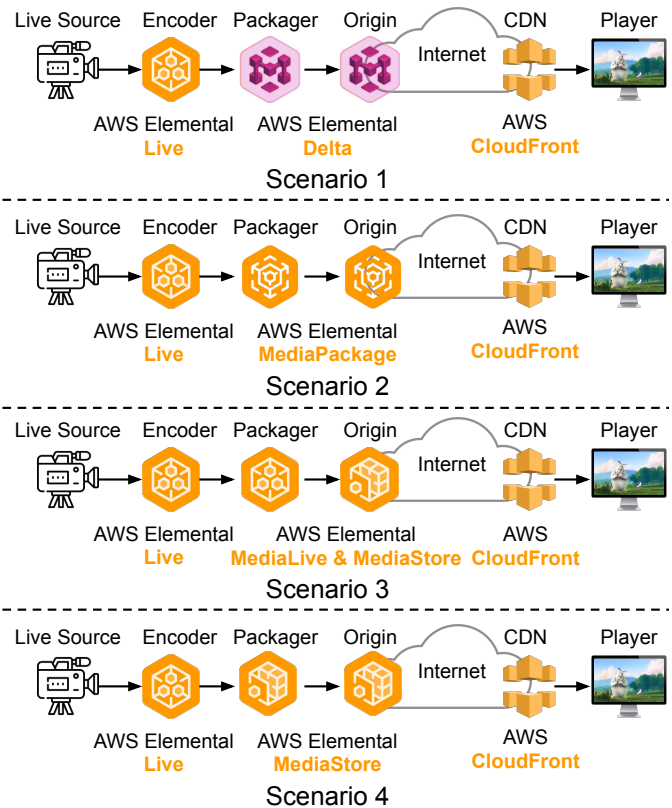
Live Source Encoder Packager Origin CDN Player

Internet

AWS Elemental
Live

AWS Elemental
Delta

AWS
CloudFront

Scenario 1

Live Source Encoder Packager Origin CDN Player

Internet

AWS Elemental
Live

AWS Elemental
MediaPackage

AWS
CloudFront

Scenario 2

Live Source Encoder Packager Origin CDN Player

Internet

AWS Elemental
Live

AWS Elemental
MediaLive & MediaStore

AWS
CloudFront

Scenario 3

Live Source Encoder Packager Origin CDN Player

Internet

AWS Elemental
Live

AWS Elemental
MediaStore

AWS
CloudFront

Scenario 4